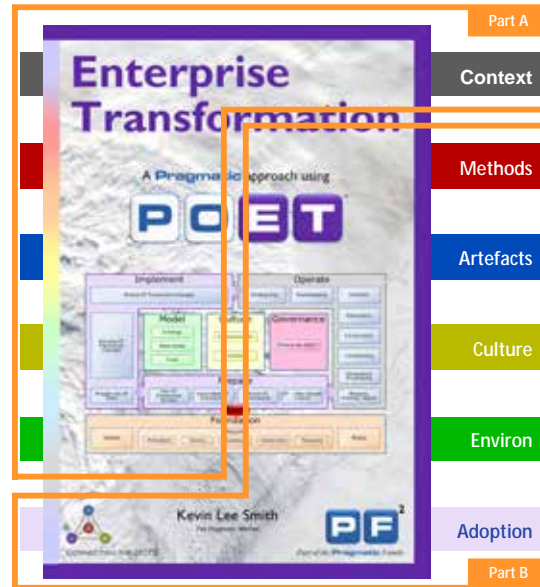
Part A

Enterprise Transformation

Context

Methods

A Pragmatic approach using

POET

Artefacts

Implement

Operate

Model

Culture

Governance

Culture

Prepare

Environ

Foundation

Kevin Lee Smith

PF²

Adoption

Part B